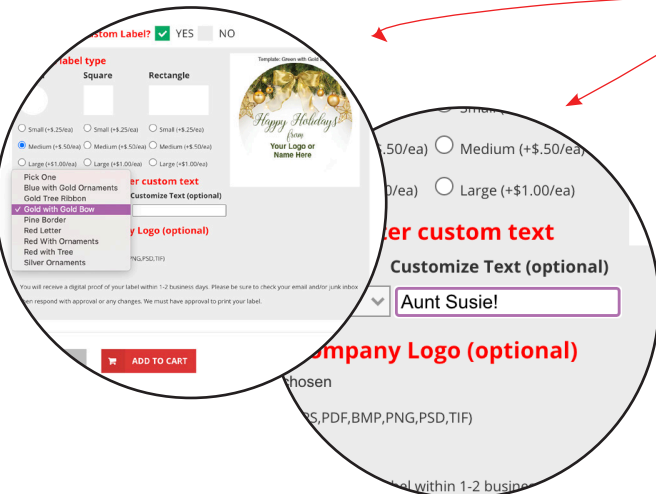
stom Label? YES NO

abel type

Square

Rectangle

Template: Green with Gold

Happy Holidays!
from
Your Logo or
Name Here

Small (+$.25/ea) Small (+$.25/ea) Small (+$.25/ea)

Medium (+$.50/ea) Medium (+$.50/ea) Medium (+$.50/ea)

Large (+$1.00/ea) Large (+$1.00/ea) Large (+$1.00/ea)

Pick One
Blue with Gold Ornaments
Gold Tree Ribbon
✓ Gold with Gold Bow
Pine Border
Red Letter
Red With Ornaments
Red with Tree
Silver Ornaments

er custom text
Customize Text (optional)

y Logo (optional)

NG,PSD,TIF)

You will receive a digital proof of your label within 1-2 business days. Please be sure to check your email and/or junk inbox
en respond with approval or any changes. We must have approval to print your label.

ADD TO CART

.50/ea) Medium (+$.50/ea)

0/ea) Large (+$1.00/ea)

ter custom text

Customize Text (optional)

Aunt Susie!

ompany Logo (optional)

hosen

S,PDF,BMP,PNG,PSD,TIF)

bel within 1-2 busine